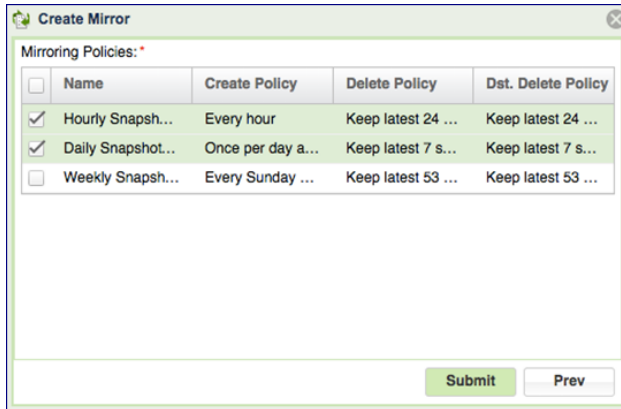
Create Mirror

Mirroring Policies: *

| | Name | Create Policy | Delete Policy | Dst. Delete Policy |
|---|---|---|---|---|
| ✓ | Hourly Snapsh... | Every hour | Keep latest 24 ... | Keep latest 24 ... |
| ✓ | Daily Snapshot... | Once per day a... | Keep latest 7 s... | Keep latest 7 s... |
| | Weekly Snapsh... | Every Sunday ... | Keep latest 53 ... | Keep latest 53 ... |

Submit Prev